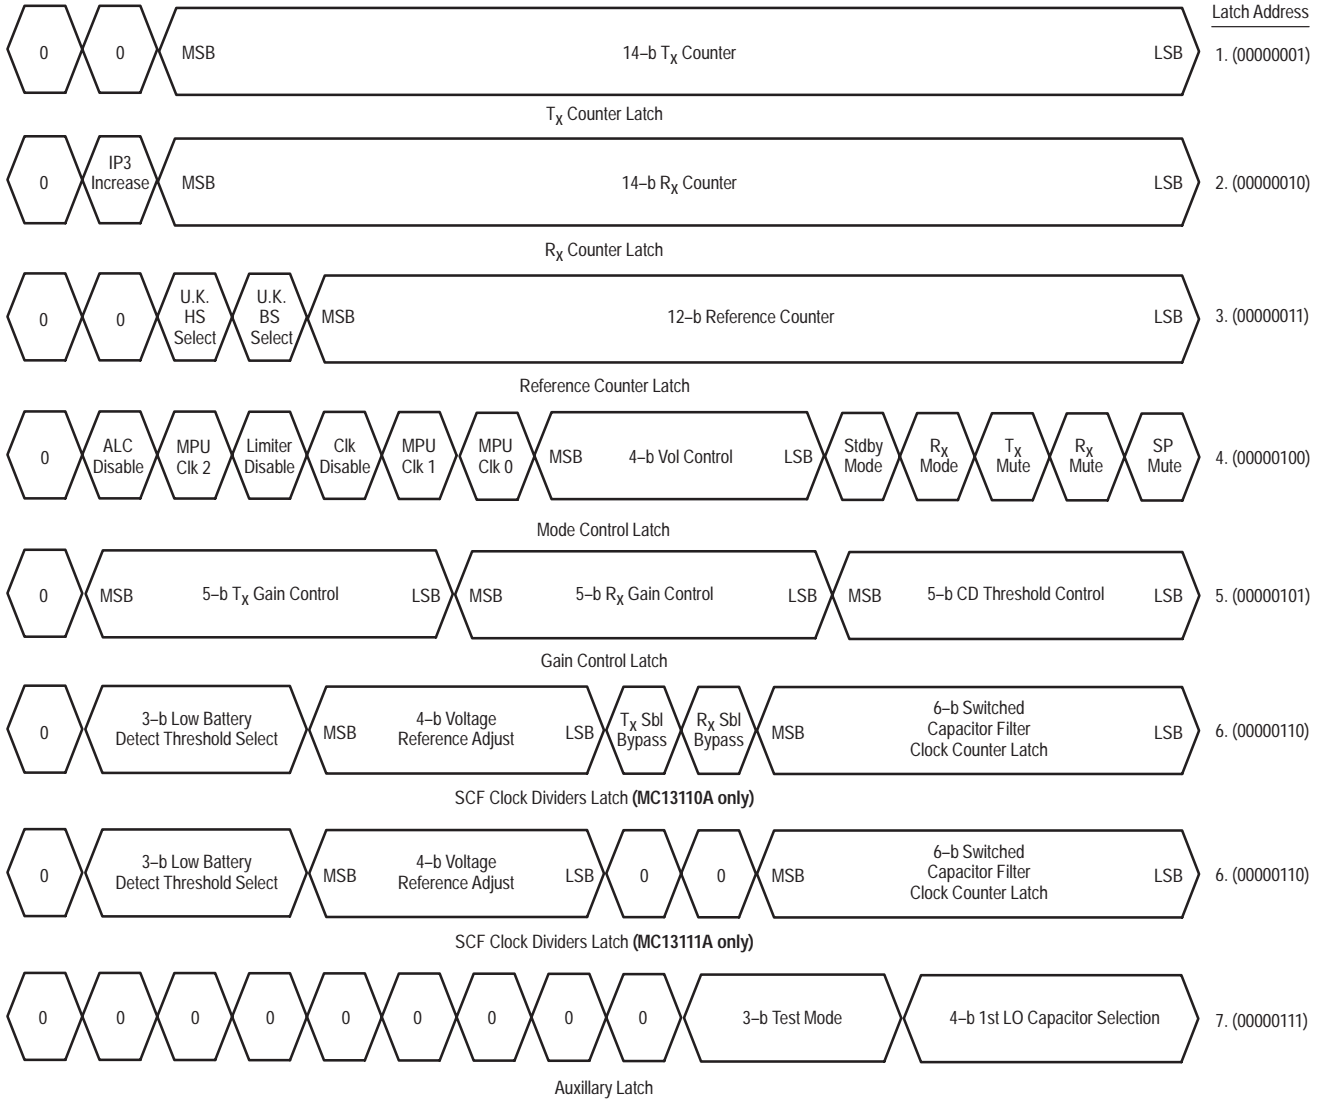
Latch Address

0 0 MSB 14–b $T_X$ Counter LSB 1. (00000001)

$T_X$ Counter Latch

0 IP3 Increase MSB 14–b $R_X$ Counter LSB 2. (00000010)

$R_X$ Counter Latch

0 0 U.K. HS Select U.K. BS Select MSB 12–b Reference Counter LSB 3. (00000011)

Reference Counter Latch

0 ALC Disable MPU Clk 2 Limiter Disable Clk Disable MPU Clk 1 MPU Clk 0 MSB 4–b Vol Control LSB Stdby Mode $R_X$ Mode $T_X$ Mute $R_X$ Mute SP Mute 4. (00000100)

Mode Control Latch

0 MSB 5–b $T_X$ Gain Control LSB MSB 5–b $R_X$ Gain Control LSB MSB 5–b CD Threshold Control LSB 5. (00000101)

Gain Control Latch

0 3–b Low Battery Detect Threshold Select MSB 4–b Voltage Reference Adjust LSB $T_X$ Sbl Bypass $R_X$ Sbl Bypass MSB 6–b Switched Capacitor Filter Clock Counter Latch LSB 6. (00000110)

SCF Clock Dividers Latch **(MC13110A only)**

0 3–b Low Battery Detect Threshold Select MSB 4–b Voltage Reference Adjust LSB 0 0 MSB 6–b Switched Capacitor Filter Clock Counter Latch LSB 6. (00000110)

SCF Clock Dividers Latch **(MC13111A only)**

0 0 0 0 0 0 0 0 0 3–b Test Mode 4–b 1st LO Capacitor Selection 7. (00000111)

Auxillary Latch